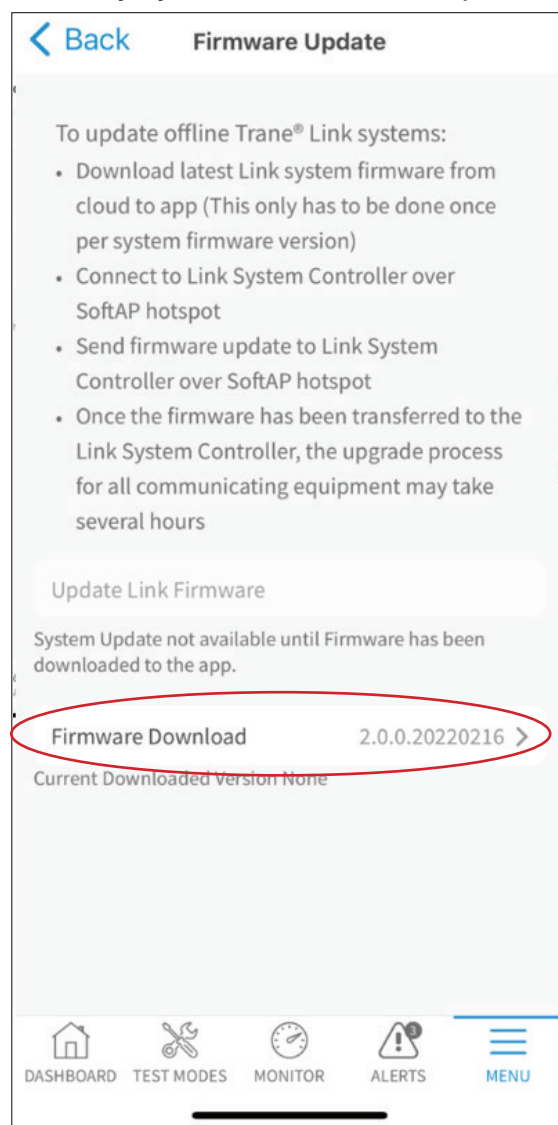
< Back Firmware Update

To update offline Trane® Link systems:

- Download latest Link system firmware from cloud to app (This only has to be done once per system firmware version)
- Connect to Link System Controller over SoftAP hotspot
- Send firmware update to Link System Controller over SoftAP hotspot
- Once the firmware has been transferred to the Link System Controller, the upgrade process for all communicating equipment may take several hours

Update Link Firmware

System Update not available until Firmware has been downloaded to the app.

Firmware Download 2.0.0.20220216 >

Current Downloaded Version None

DASHBOARD TEST MODES MONITOR 3 ALERTS MENU